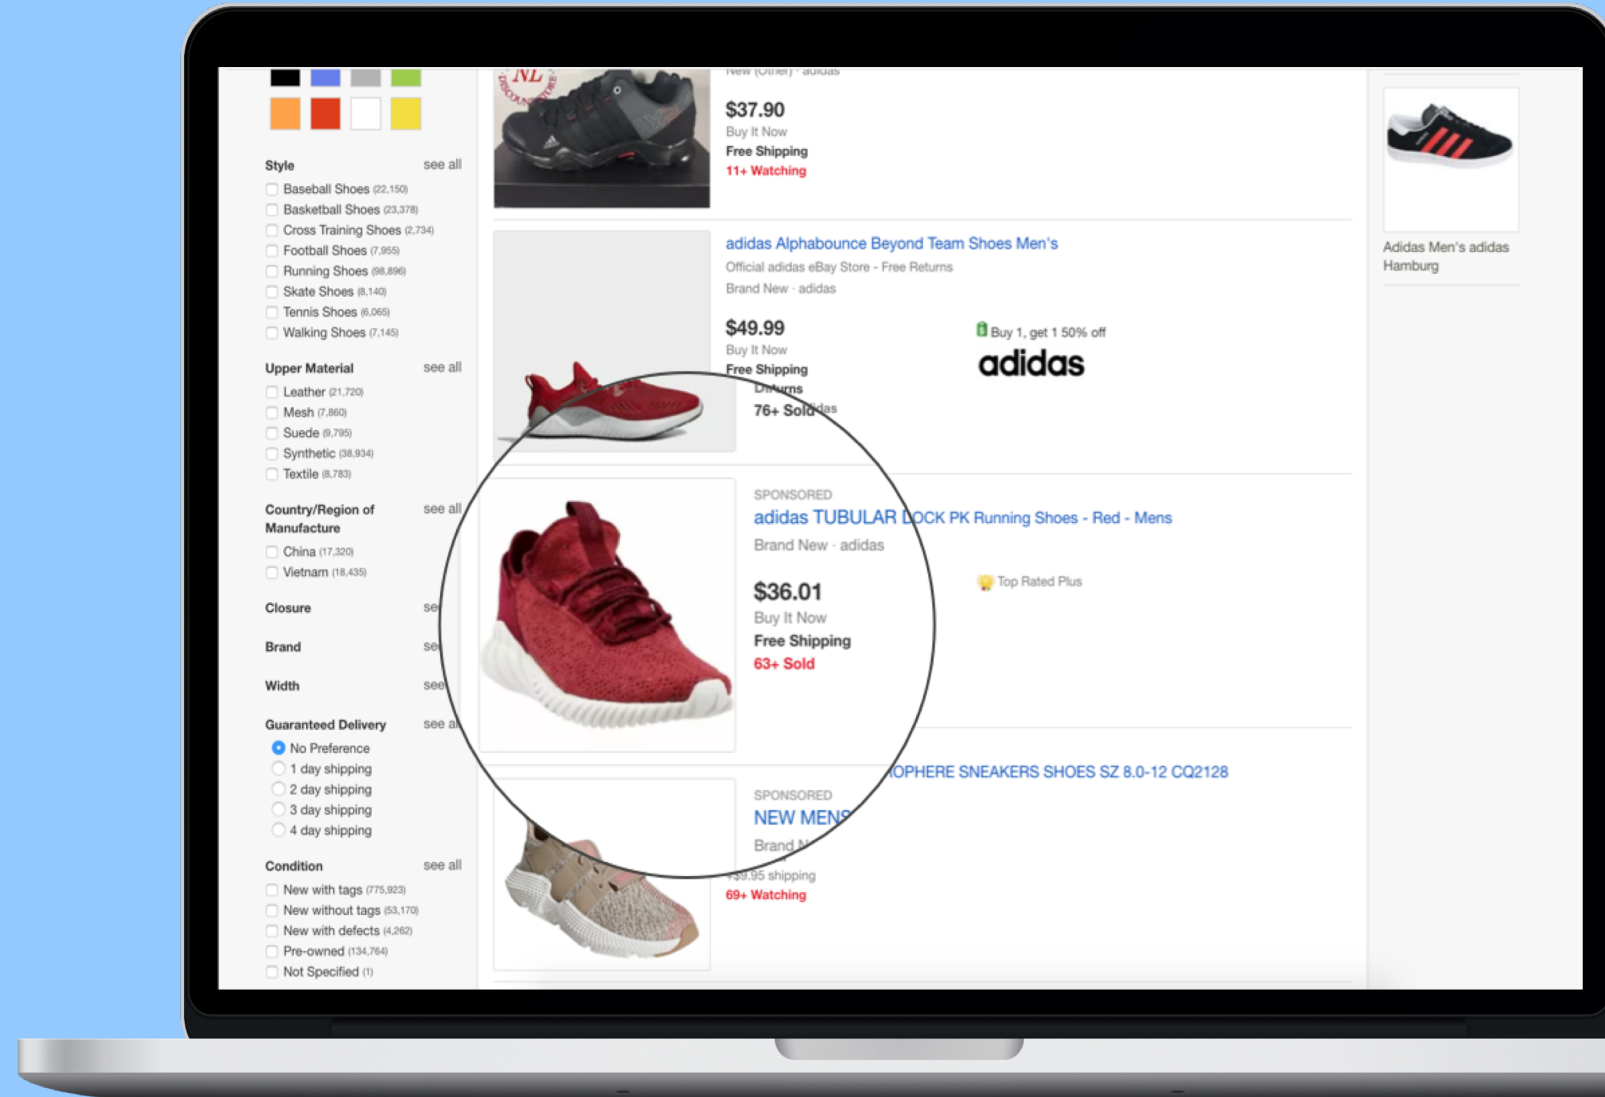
Style see all
Baseball Shoes (22,150)
Basketball Shoes (23,378)
Cross Training Shoes (2,734)
Football Shoes (7,955)
Running Shoes (98,896)
Skate Shoes (8,140)
Tennis Shoes (6,065)
Walking Shoes (7,145)

Upper Material see all
Leather (21,720)
Mesh (7,860)
Suede (9,795)
Synthetic (38,934)
Textile (8,783)

Country/Region of Manufacture see all
China (17,320)
Vietnam (18,435)

Closure se

Brand se

Width see

Guaranteed Delivery see a
No Preference
1 day shipping
2 day shipping
3 day shipping
4 day shipping

Condition see all
New with tags (775,923)
New without tags (53,170)
New with defects (4,262)
Pre-owned (134,764)
Not Specified (1)

New (Other) · adidas
$37.90
Buy It Now
Free Shipping
11+ Watching

adidas Alphabounce Beyond Team Shoes Men's
Official adidas eBay Store - Free Returns
Brand New · adidas
$49.99
Buy It Now
Free Shipping
Returns
76+ Sold
Buy 1, get 1 50% off
adidas

SPONSORED
adidas TUBULAR DOCK PK Running Shoes - Red - Mens
Brand New · adidas
$36.01
Buy It Now
Free Shipping
63+ Sold
Top Rated Plus

SPONSORED
NEW MENS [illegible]OPHERE SNEAKERS SHOES SZ 8.0-12 CQ2128
Brand N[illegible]
+$9.95 shipping
69+ Watching

Adidas Men's adidas Hamburg